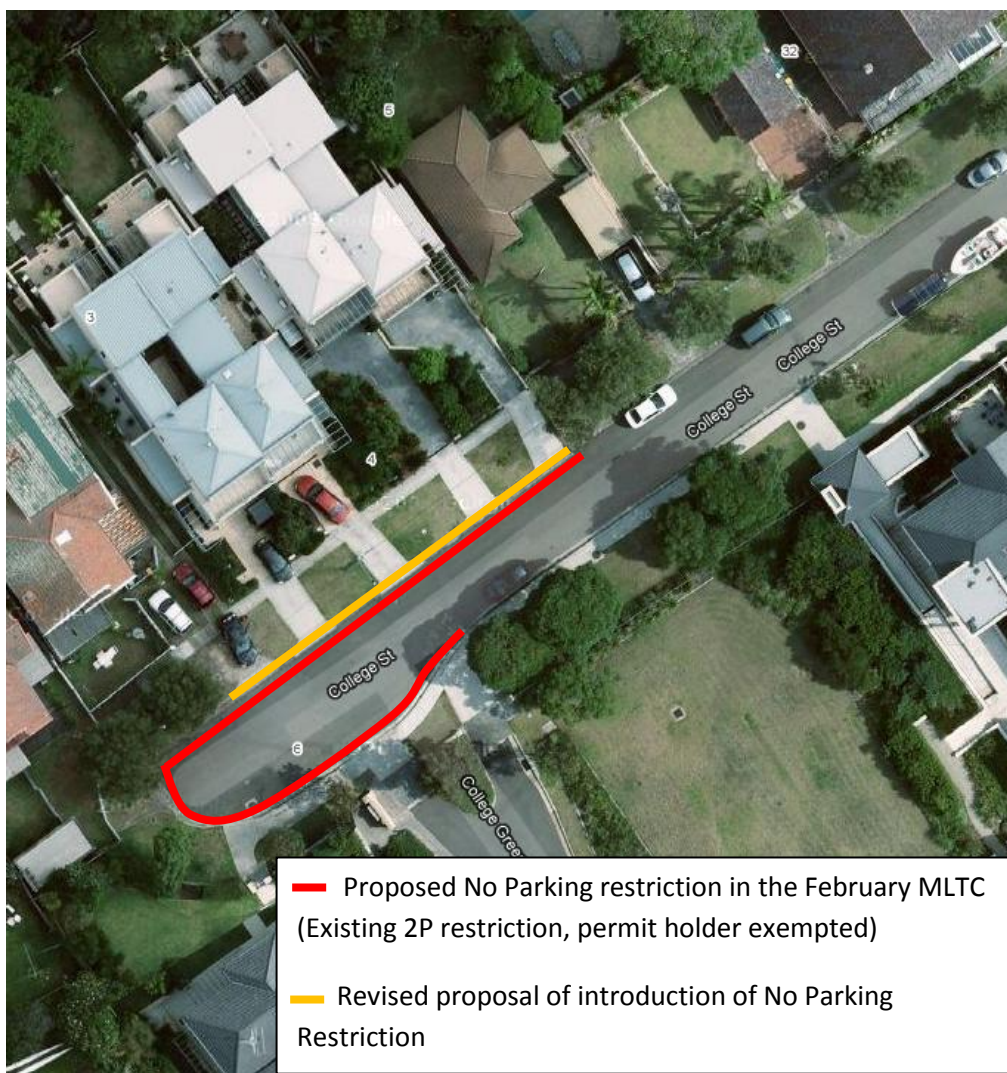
32

5

3

4

6

College St

College St

College St

College Gree

Proposed No Parking restriction in the February MLTC (Existing 2P restriction, permit holder exempted)

Revised proposal of introduction of No Parking Restriction